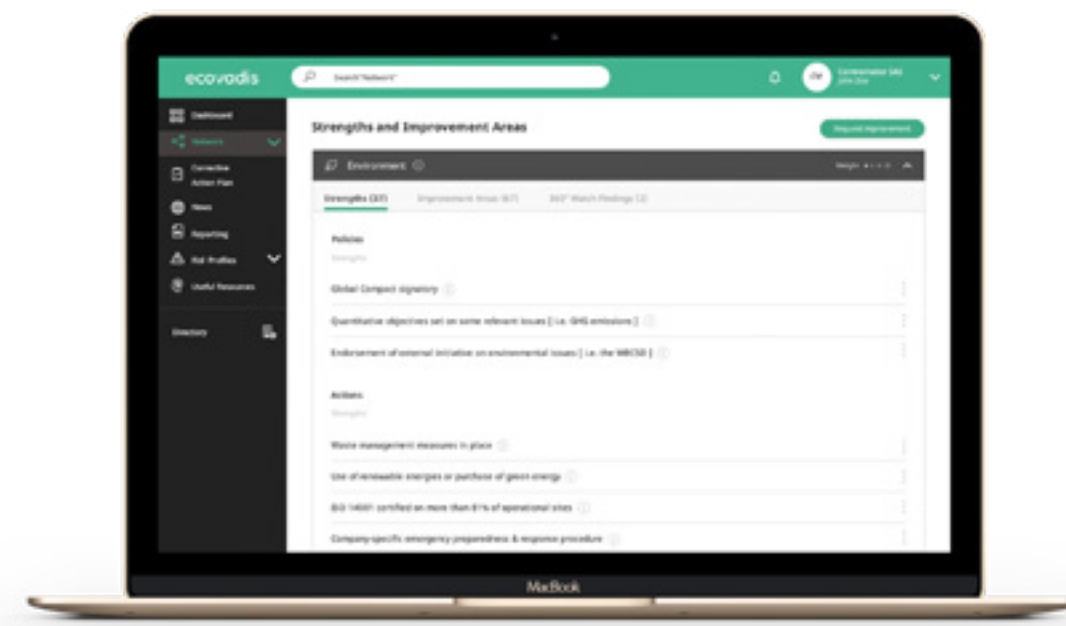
ecovadis

Search "Network"

Dashboard
Network
Corrective Action Plan
News
Reporting
Risk Profiles
Useful Resources

Directory

Strengths and Improvement Areas

Request improvement

Environment

Strengths (37)
Improvement Areas (67)
360° Watch Findings (2)

Policies
Strengths

Global Compact signatory

Quantitative objectives set on some relevant issues [ i.e. GHG emissions ]

Endorsement of external initiative on environmental issues [ i.e. the WBCSD ]

Actions
Strengths

Waste management measures in place

Use of renewable energies or purchase of green energy

ISO 14001 certified on more than 81% of operational sites

Company-specific emergency preparedness & response procedure

MacBook